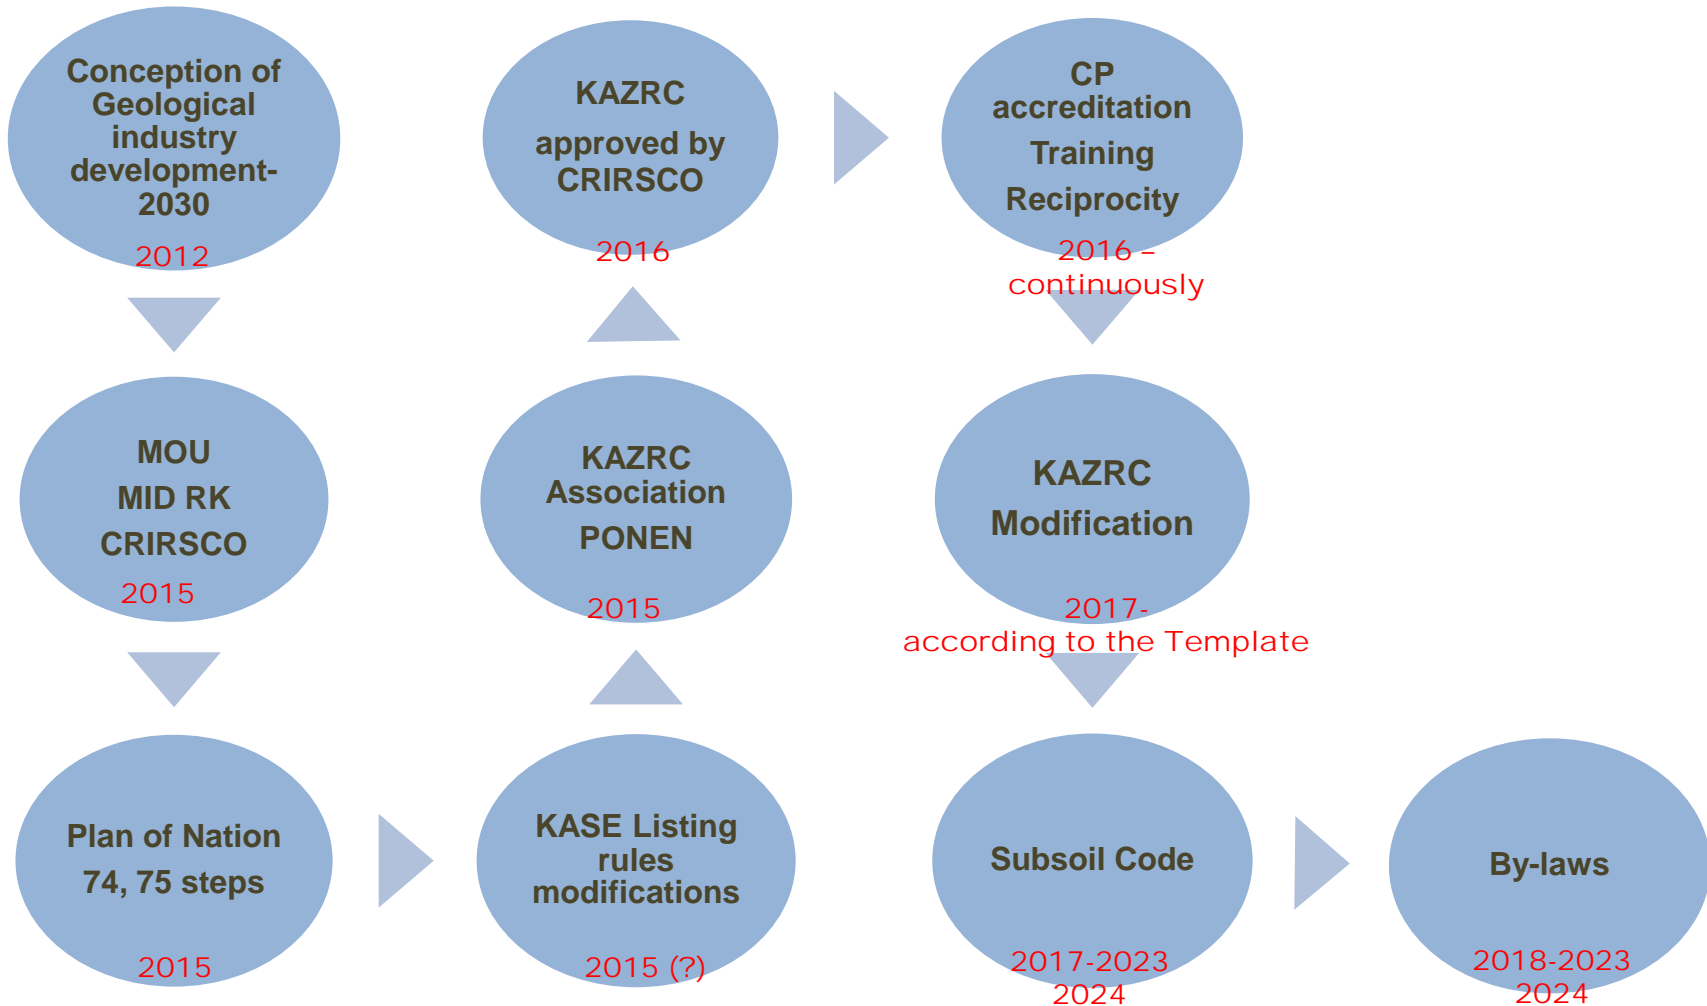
Conception of Geological industry development-2030
2012

KAZRC
approved by CRIRSCO
2016

CP accreditation
Training
Reciprocity
2016 – continuously

MOU
MID RK
CRIRSCO
2015

KAZRC Association
PONEN
2015

KAZRC
Modification
2017-
according to the Template

Plan of Nation
74, 75 steps
2015

KASE Listing rules modifications
2015 (?)

Subsoil Code
2017-2023
2024

By-laws
2018-2023
2024